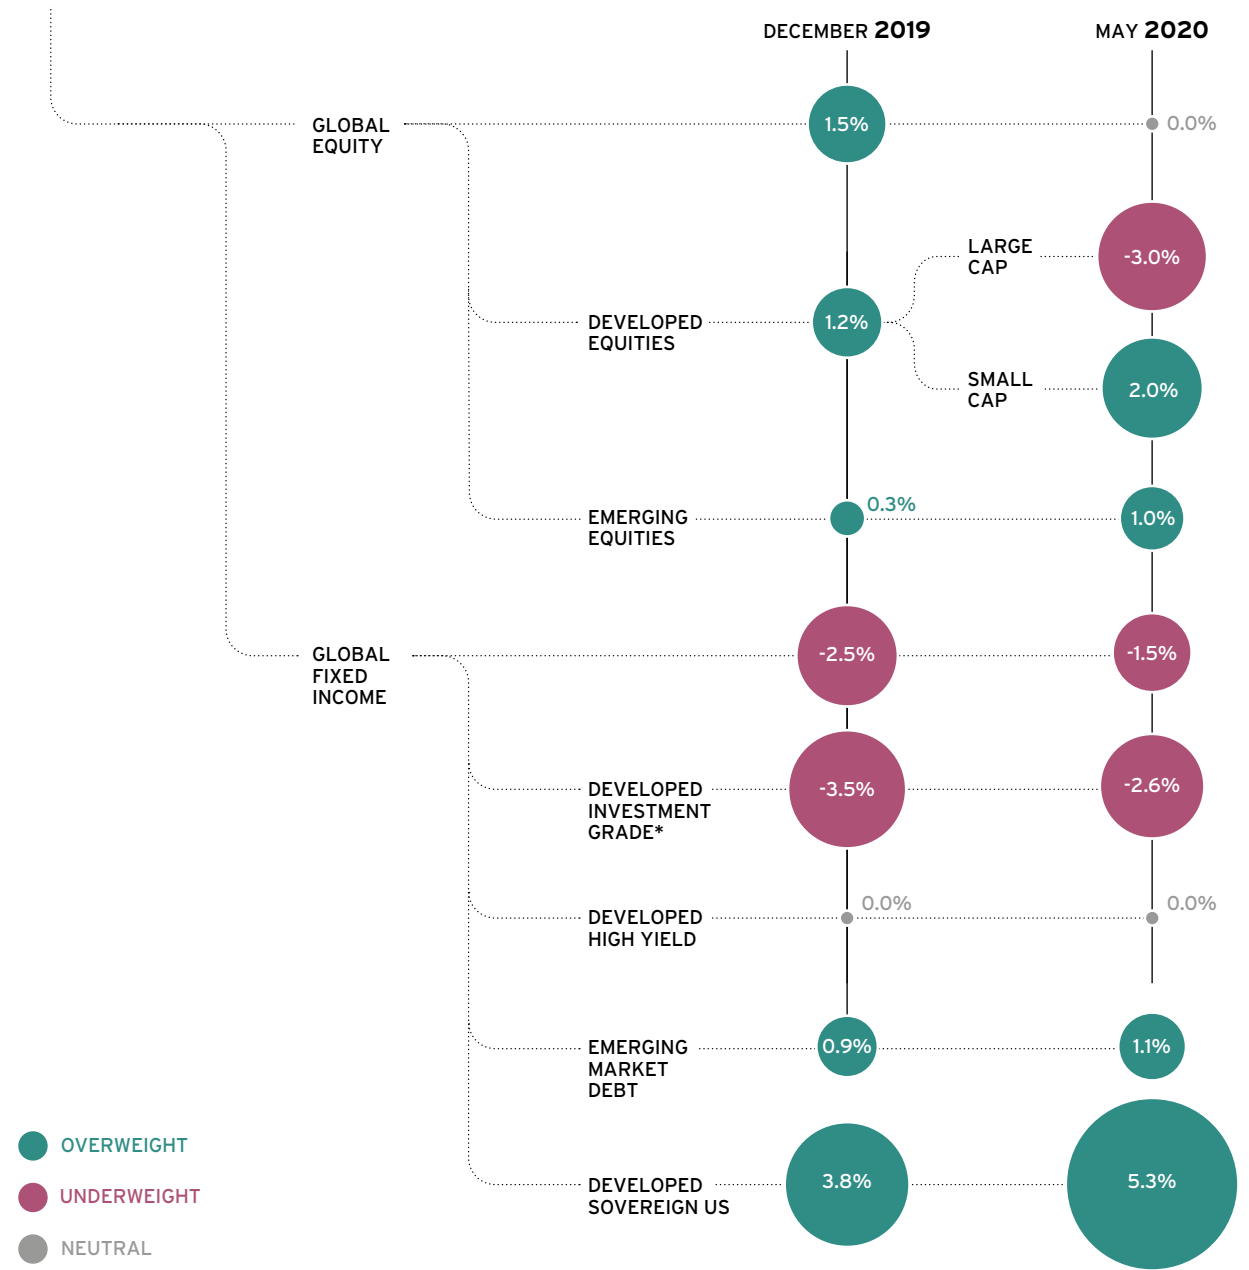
DECEMBER 2019

MAY 2020

GLOBAL EQUITY

1.5%

0.0%

LARGE CAP

-3.0%

DEVELOPED EQUITIES

1.2%

SMALL CAP

2.0%

EMERGING EQUITIES

0.3%

1.0%

GLOBAL FIXED INCOME

-2.5%

-1.5%

DEVELOPED INVESTMENT GRADE*

-3.5%

-2.6%

DEVELOPED HIGH YIELD

0.0%

0.0%

EMERGING MARKET DEBT

0.9%

1.1%

DEVELOPED SOVEREIGN US

3.8%

5.3%

OVERWEIGHT

UNDERWEIGHT

NEUTRAL